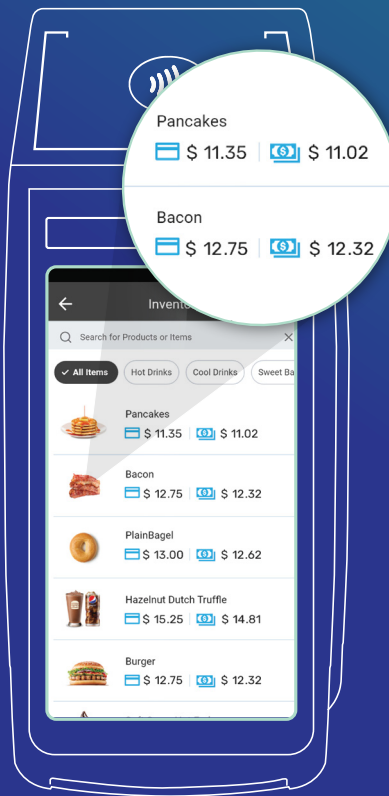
Pancakes
$ 11.35 | $ 11.02

Bacon
$ 12.75 | $ 12.32

Invento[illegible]

Search for Products or Items

All Items | Hot Drinks | Cool Drinks | Sweet Ba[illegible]

Pancakes
$ 11.35 | $ 11.02

Bacon
$ 12.75 | $ 12.32

PlainBagel
$ 13.00 | $ 12.62

Hazelnut Dutch Truffle
$ 15.25 | $ 14.81

Burger
$ 12.75 | $ 12.32